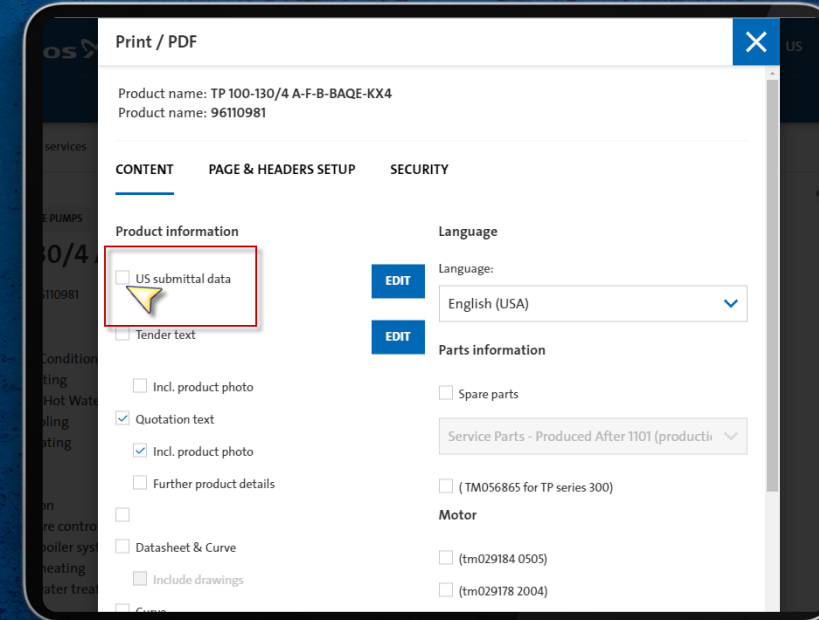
Print / PDF

Product name: TP 100-130/4 A-F-B-BAQE-KX4
Product name: 96110981

CONTENT PAGE & HEADERS SETUP SECURITY

Product information

US submittal data EDIT

Tender text EDIT

Incl. product photo

Quotation text

Incl. product photo

Further product details

Datasheet & Curve

Include drawings

Curve

Language

Language:

English (USA)

Parts information

Spare parts

Service Parts - Produced After 1101 (producti

( TM056865 for TP series 300)

Motor

(tm029184 0505)

(tm029178 2004)

os
US
services
E PUMPS
30/4
6110981
Condition
ting
Hot Wate
oling
ating
on
re contro
boiler sys
heating
ater treat